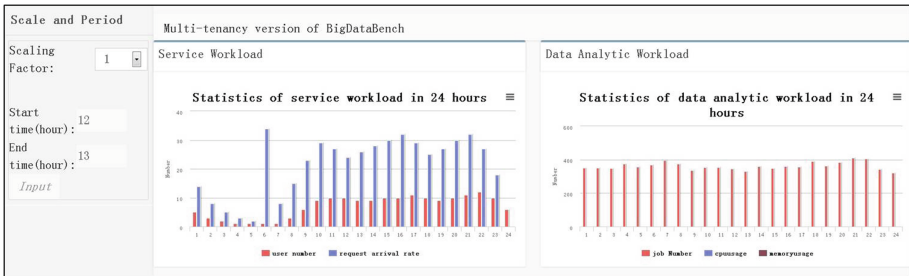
Scale and Period

Scaling Factor: 1

Start time(hour): 12

End time(hour): 13

Input

Multi-tenancy version of BigDataBench

Service Workload

Statistics of service workload in 24 hours

40
30
20
10
0

Number

1 2 3 4 5 6 7 8 9 10 11 12 13 14 15 16 17 18 19 20 21 22 23 24

user number   request arrival rate

Data Analytic Workload

Statistics of data analytic workload in 24 hours

600
400
200
0

Number

1 2 3 4 5 6 7 8 9 10 11 12 13 14 15 16 17 18 19 20 21 22 23 24

job Number   cpuusage   memoryusage